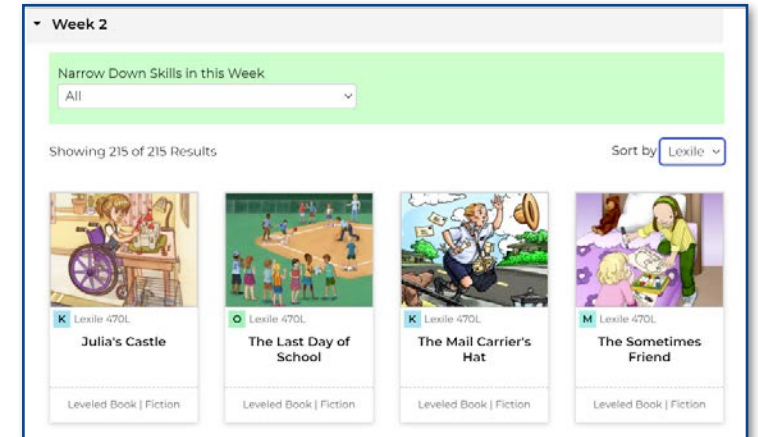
Week 2

Narrow Down Skills in this Week
All

Showing 215 of 215 Results

Sort by Lexile

K Lexile 470L
Julia's Castle
Leveled Book | Fiction

O Lexile 470L
The Last Day of School
Leveled Book | Fiction

K Lexile 470L
The Mail Carrier's Hat
Leveled Book | Fiction

M Lexile 470L
The Sometimes Friend
Leveled Book | Fiction